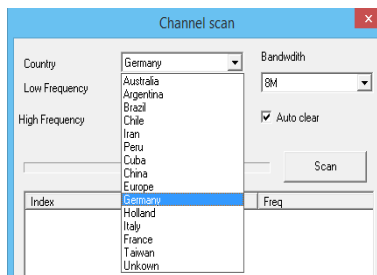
Channel scan

Country
Germany
Australia
Argentina
Brazil
Chile
Iran
Peru
Cuba
China
Europe
Germany
Holland
Italy
France
Taiwan
Unkown

Low Frequency

High Frequency

Bandwdith
8M

Auto clear

Scan

Index
Freq